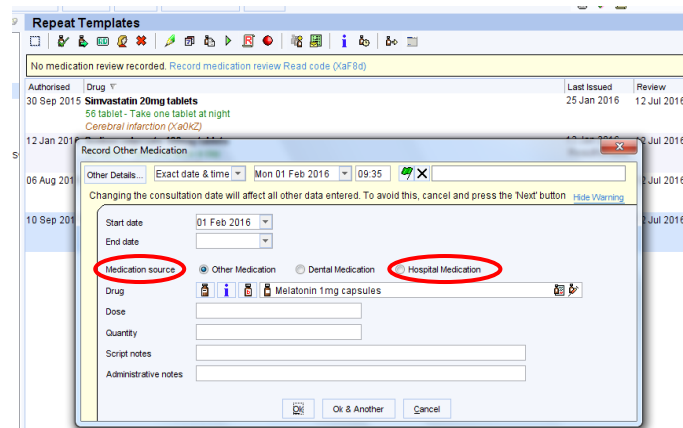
Repeat Templates

No medication review recorded. Record medication review Read code (XaF8d)

| Authorised | Drug | Last Issued | Review |
|---|---|---|---|
| 30 Sep 2015 | Simvastatin 20mg tablets<br>56 tablet - Take one tablet at night<br>Cerebral infarction (Xa0kZ) | 25 Jan 2016 | 12 Jul 2016 |
| 12 Jan 2016 | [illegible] | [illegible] | 12 Jul 2016 |
| 06 Aug 201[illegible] | | | 2 Jul 2016 |
| 10 Sep 201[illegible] | | | 2 Jul 2016 |

Record Other Medication

Other Details... Exact date & time Mon 01 Feb 2016 09:35

Changing the consultation date will affect all other data entered. To avoid this, cancel and press the 'Next' button Hide Warning

Start date 01 Feb 2016
End date

Medication source Other Medication Dental Medication Hospital Medication

Drug Melatonin 1mg capsules

Dose

Quantity

Script notes

Administrative notes

Ok Ok & Another Cancel